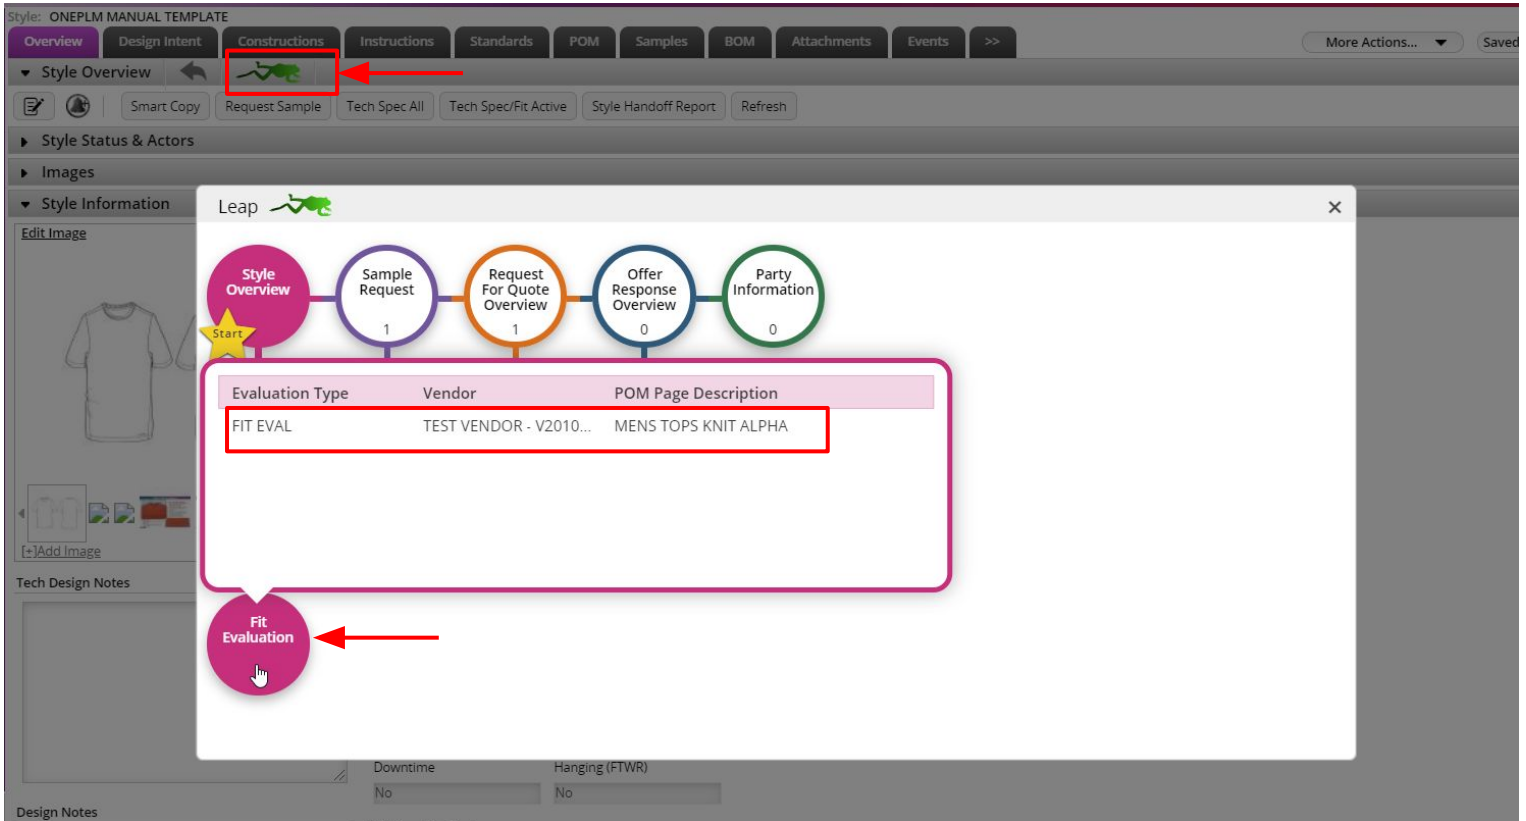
Style: ONEPLM MANUAL TEMPLATE

Overview | Design Intent | Constructions | Instructions | Standards | POM | Samples | BOM | Attachments | Events | >> | More Actions... | Saved

Style Overview

Smart Copy | Request Sample | Tech Spec All | Tech Spec/Fit Active | Style Handoff Report | Refresh

Style Status & Actors

Images

Style Information

Edit Image

[+]Add Image

Tech Design Notes

Leap

×

Style Overview

Start

Sample Request
1

Request For Quote Overview
1

Offer Response Overview
0

Party Information
0

| Evaluation Type | Vendor | POM Page Description |
|---|---|---|
| FIT EVAL | TEST VENDOR - V2010... | MENS TOPS KNIT ALPHA |

Fit Evaluation

Downtime
No

Hanging (FTWR)
No

Design Notes